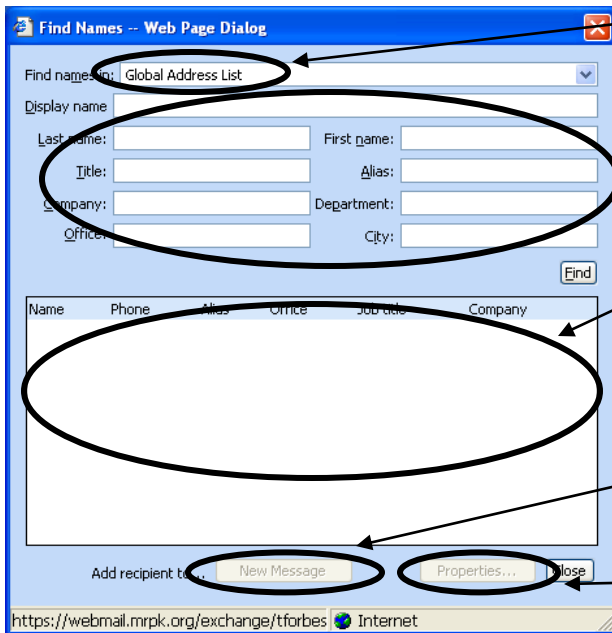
Find Names -- Web Page Dialog

Find names in: Global Address List

Display name

Last name:

First name:

Title:

Alias:

Company:

Department:

Office:

City:

Find

| Name | Phone | Alias | Office | Job title | Company |
|---|---|---|---|---|---|

Add recipient to... New Message Properties... Close

https://webmail.mrpk.org/exchange/tforbes Internet